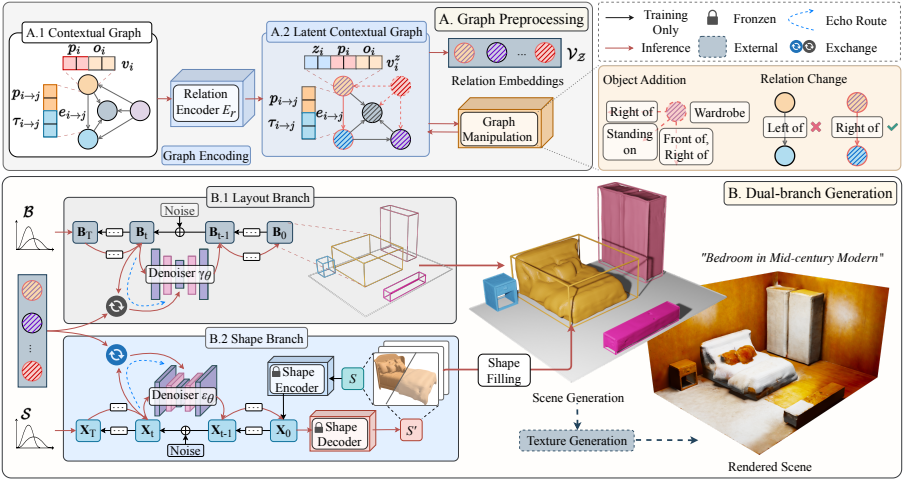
A.1 Contextual Graph

$p_i$ $o_i$ $v_i$

$p_{i\to j}$ $e_{i\to j}$ $\tau_{i\to j}$

Relation Encoder $E_r$

Graph Encoding

A.2 Latent Contextual Graph

$z_i$ $p_i$ $o_i$ $v_i^z$

$p_{i\to j}$ $e_{i\to j}$ $\tau_{i\to j}$

A. Graph Preprocessing

... $\mathcal{V}_Z$

Relation Embeddings

Graph Manipulation

Training Only

Fronzen

Echo Route

Inference

External

Exchange

Object Addition

Right of

Wardrobe

Standing on

Front of, Right of

Relation Change

Left of

Right of

B. Dual-branch Generation

$\mathcal{B}$

B.1 Layout Branch

Noise

$\mathbf{B}_T$ $\mathbf{B}_t$ $\mathbf{B}_{t-1}$ $\mathbf{B}_0$

Denoiser $\gamma_\theta$

B.2 Shape Branch

$\mathcal{S}$

Denoiser $\varepsilon_\theta$

$\mathbf{X}_T$ $\mathbf{X}_t$ $\mathbf{X}_{t-1}$ $\mathbf{X}_0$

Noise

Shape Encoder

$S$

Shape Decoder

$S'$

Shape Filling

Scene Generation

Texture Generation

"Bedroom in Mid-century Modern"

Rendered Scene